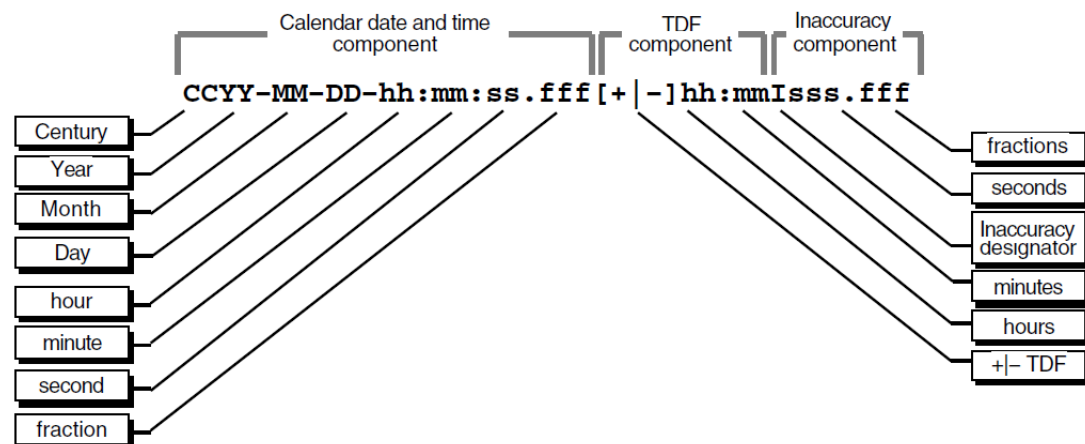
Calendar date and time component

TDF component

Inaccuracy component

CCYY-MM-DD-hh:mm:ss.fff[+|-]hh:mmIsss.fff

Century

Year

Month

Day

hour

minute

second

fraction

fractions

seconds

Inaccuracy designator

minutes

hours

+|– TDF